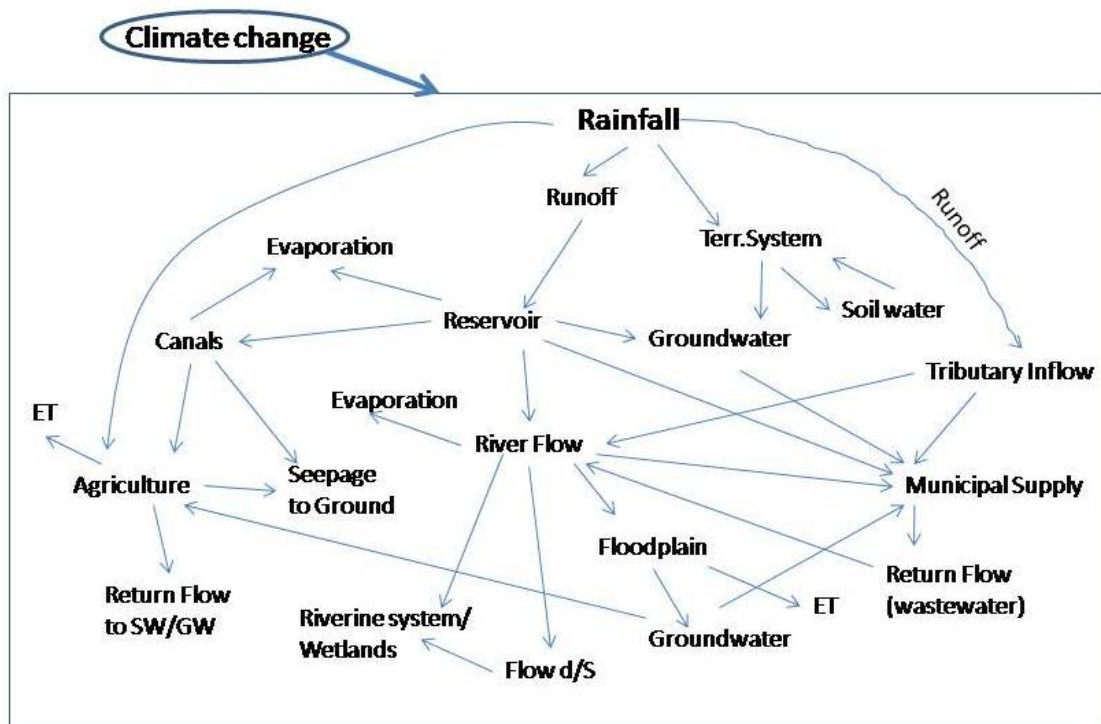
Climate change

Rainfall

Runoff

Runoff

Terr.System

Evaporation

Soil water

Reservoir

Canals

Groundwater

Tributary Inflow

ET

Evaporation

River Flow

Agriculture

Seepage to Ground

Municipal Supply

Floodplain

Return Flow to SW/GW

Return Flow (wastewater)

Riverine system/ Wetlands

ET

Groundwater

Flow d/S